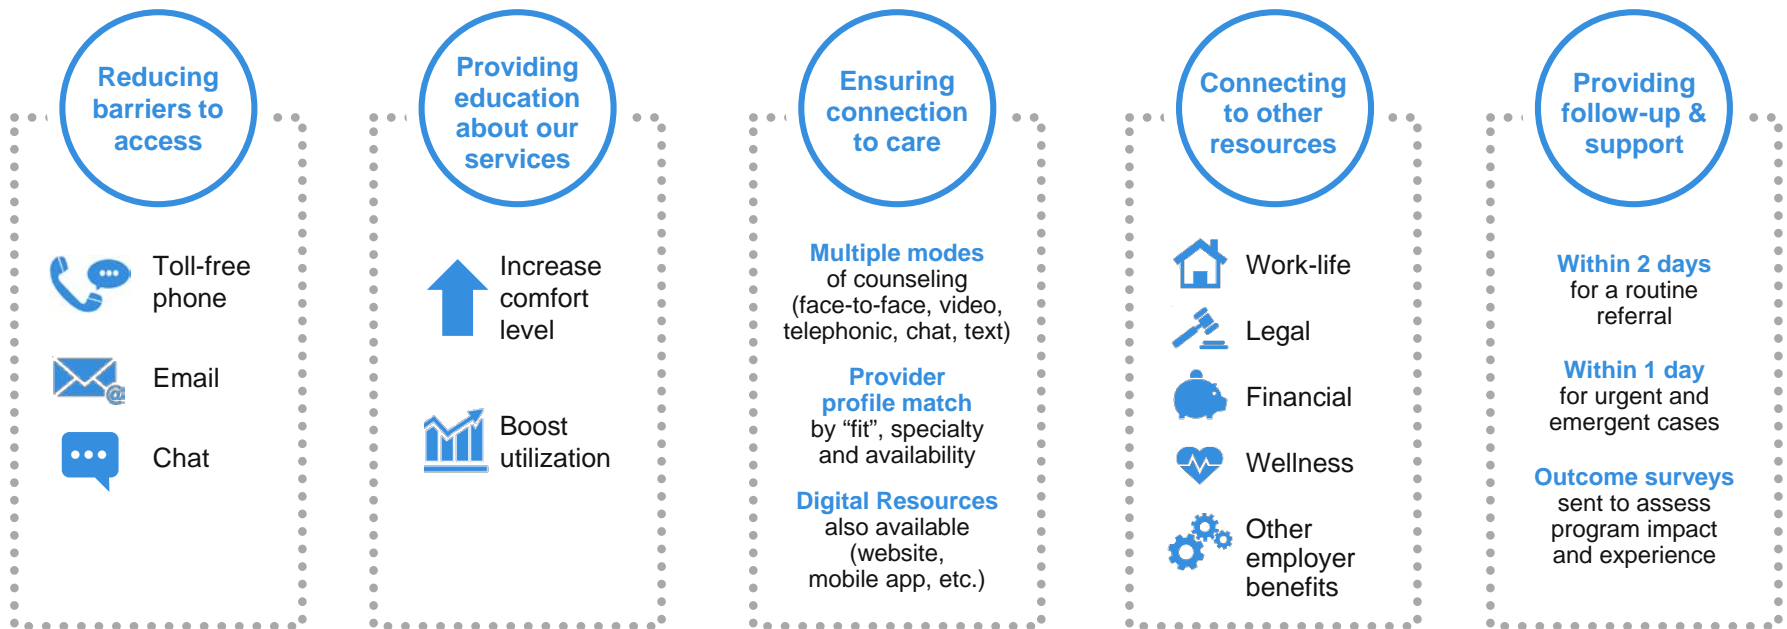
Reducing barriers to access

Toll-free phone

Email

Chat

Providing education about our services

Increase comfort level

Boost utilization

Ensuring connection to care

Multiple modes of counseling (face-to-face, video, telephonic, chat, text)

Provider profile match by “fit”, specialty and availability

Digital Resources also available (website, mobile app, etc.)

Connecting to other resources

Work-life

Legal

Financial

Wellness

Other employer benefits

Providing follow-up & support

Within 2 days for a routine referral

Within 1 day for urgent and emergent cases

Outcome surveys sent to assess program impact and experience